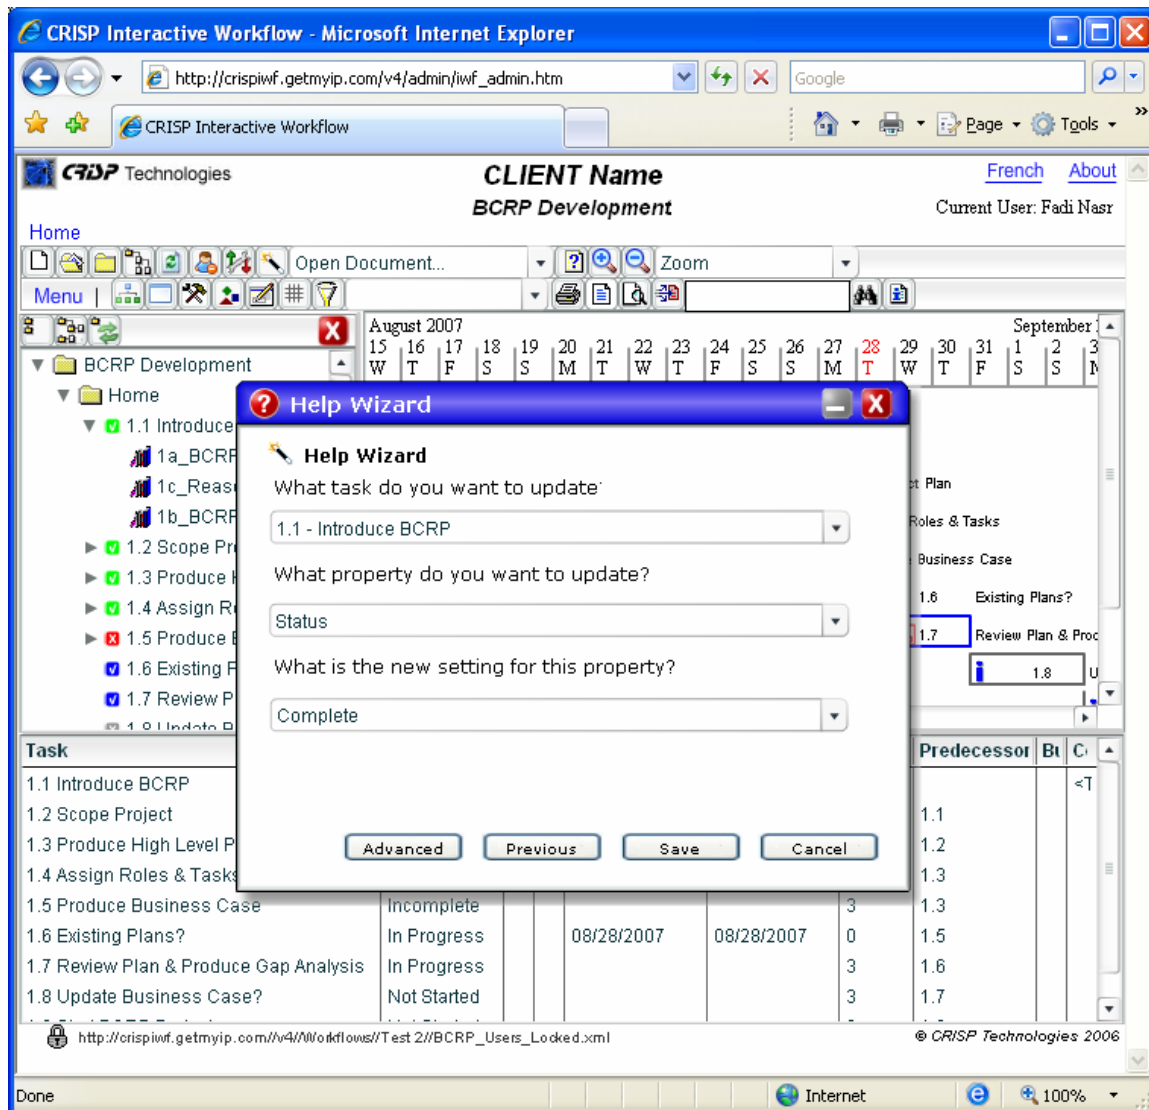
CRISP Interactive Workflow - Microsoft Internet Explorer

http://crispiwf.getmyip.com/v4/admin/iwf_admin.htm

Google

CRISP Interactive Workflow

Page Tools

CRISP Technologies

CLIENT Name

BCRP Development

French About

Current User: Fadi Nasr

Home

Open Document...

Zoom

Menu |

August 2007

September

| 15 | 16 | 17 | 18 | 19 | 20 | 21 | 22 | 23 | 24 | 25 | 26 | 27 | 28 | 29 | 30 | 31 | 1 | 2 | 3 |
|---|---|---|---|---|---|---|---|---|---|---|---|---|---|---|---|---|---|---|---|
| W | T | F | S | S | M | T | W | T | F | S | S | M | T | W | T | F | S | S | M |

BCRP Development
Home
1.1 Introduce
1a_BCRF
1c_Reas
1b_BCRF
1.2 Scope Pr
1.3 Produce I
1.4 Assign R
1.5 Produce
1.6 Existing
1.7 Review P

Help Wizard

Help Wizard

What task do you want to update

1.1 - Introduce BCRP

What property do you want to update?

Status

What is the new setting for this property?

Complete

Advanced Previous Save Cancel

Plan
Roles & Tasks
Business Case
1.6 Existing Plans?
1.7 Review Plan & Proc
1.8

| Task | | | | | | | Predecessor | Bu | C |
|---|---|---|---|---|---|---|---|---|---|
| 1.1 Introduce BCRP | | | | | | | | | <T |
| 1.2 Scope Project | | | | | | | 1.1 | | |
| 1.3 Produce High Level P | | | | | | | 1.2 | | |
| 1.4 Assign Roles & Tasks | | | | | | | 1.3 | | |
| 1.5 Produce Business Case | Incomplete | | | | | 3 | 1.3 | | |
| 1.6 Existing Plans? | In Progress | | | 08/28/2007 | 08/28/2007 | 0 | 1.5 | | |
| 1.7 Review Plan & Produce Gap Analysis | In Progress | | | | | 3 | 1.6 | | |
| 1.8 Update Business Case? | Not Started | | | | | 3 | 1.7 | | |

http://crispiwf.getmyip.com//v4//Workflows//Test 2//BCRP_Users_Locked.xml

© CRISP Technologies 2006

Done

Internet

100%